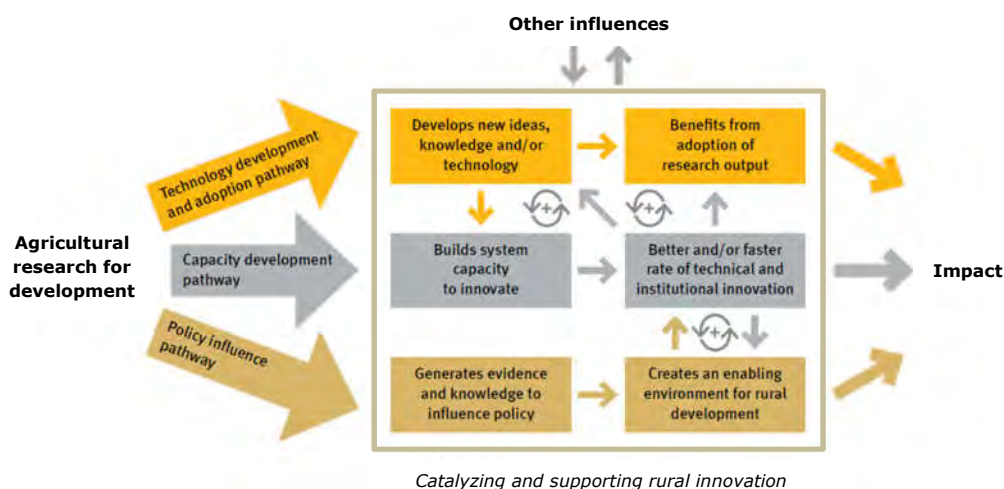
Other influences

Agricultural research for development

Technology development and adoption pathway

Capacity development pathway

Policy influence pathway

Develops new ideas, knowledge and/or technology

Benefits from adoption of research output

Builds system capacity to innovate

Better and/or faster rate of technical and institutional innovation

Generates evidence and knowledge to influence policy

Creates an enabling environment for rural development

Impact

Catalyzing and supporting rural innovation